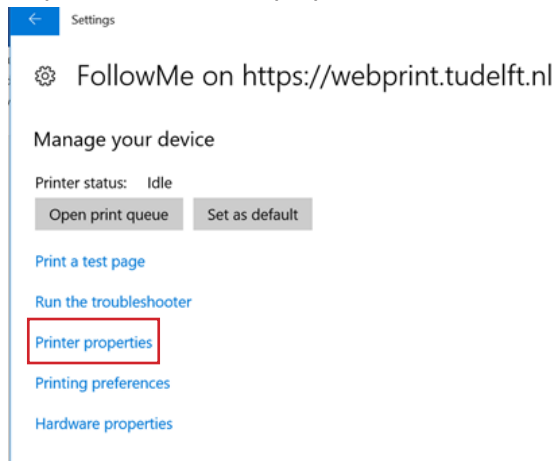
Settings

FollowMe on https://webprint.tudelft.nl

Manage your device

Printer status: Idle

Open print queue

Set as default

Print a test page

Run the troubleshooter

Printer properties

Printing preferences

Hardware properties